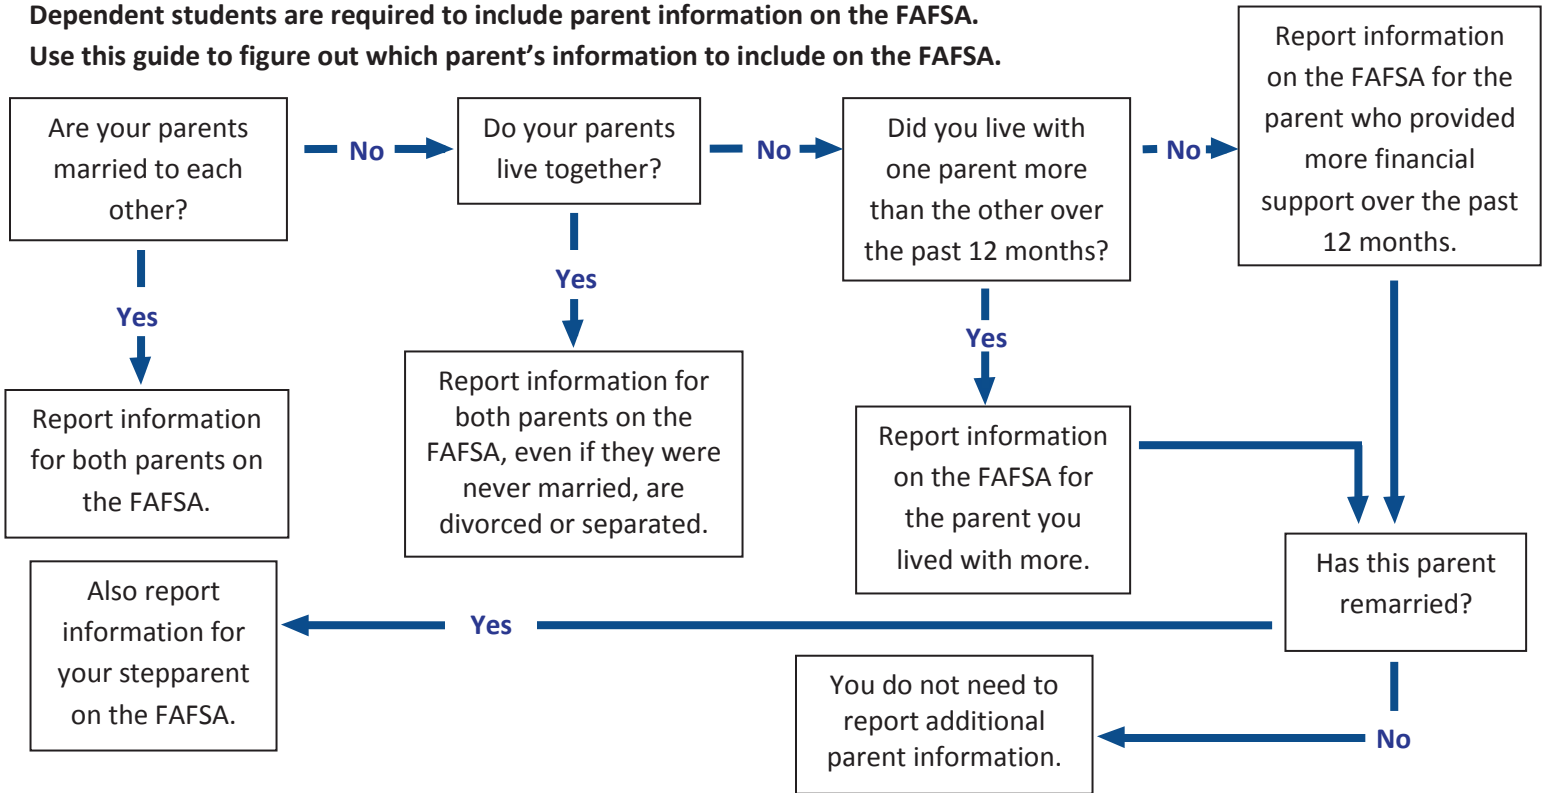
**Dependent students are required to include parent information on the FAFSA.**
**Use this guide to figure out which parent's information to include on the FAFSA.**

Are your parents married to each other?

No

Do your parents live together?

No

Did you live with one parent more than the other over the past 12 months?

No

Report information on the FAFSA for the parent who provided more financial support over the past 12 months.

Yes

Report information for both parents on the FAFSA.

Yes

Report information for both parents on the FAFSA, even if they were never married, are divorced or separated.

Yes

Report information on the FAFSA for the parent you lived with more.

Has this parent remarried?

Yes

Also report information for your stepparent on the FAFSA.

No

You do not need to report additional parent information.